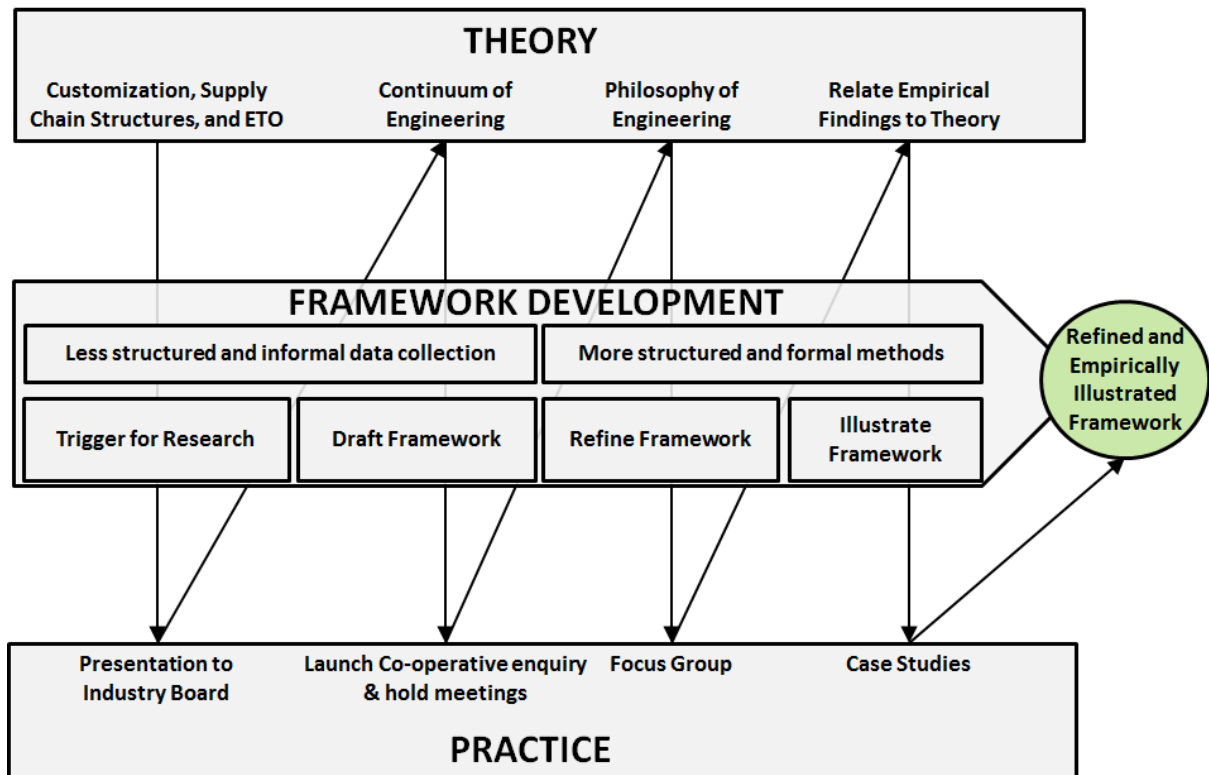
THEORY

Customization, Supply Chain Structures, and ETO

Continuum of Engineering

Philosophy of Engineering

Relate Empirical Findings to Theory

FRAMEWORK DEVELOPMENT

Less structured and informal data collection

More structured and formal methods

Trigger for Research

Draft Framework

Refine Framework

Illustrate Framework

Refined and Empirically Illustrated Framework

Presentation to Industry Board

Launch Co-operative enquiry & hold meetings

Focus Group

Case Studies

PRACTICE